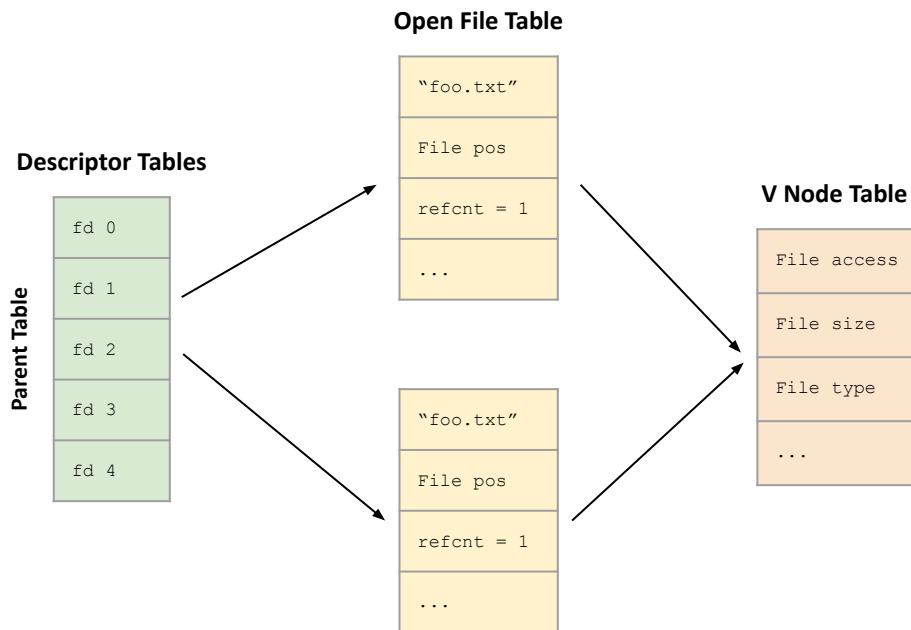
Open File Table

Descriptor Tables

Parent Table

| fd 0 |
|---|
| fd 1 |
| fd 2 |
| fd 3 |
| fd 4 |

| “foo.txt” |
|---|
| File pos |
| refcnt = 1 |
| ... |

V Node Table

| File access |
|---|
| File size |
| File type |
| ... |

| “foo.txt” |
|---|
| File pos |
| refcnt = 1 |
| ... |